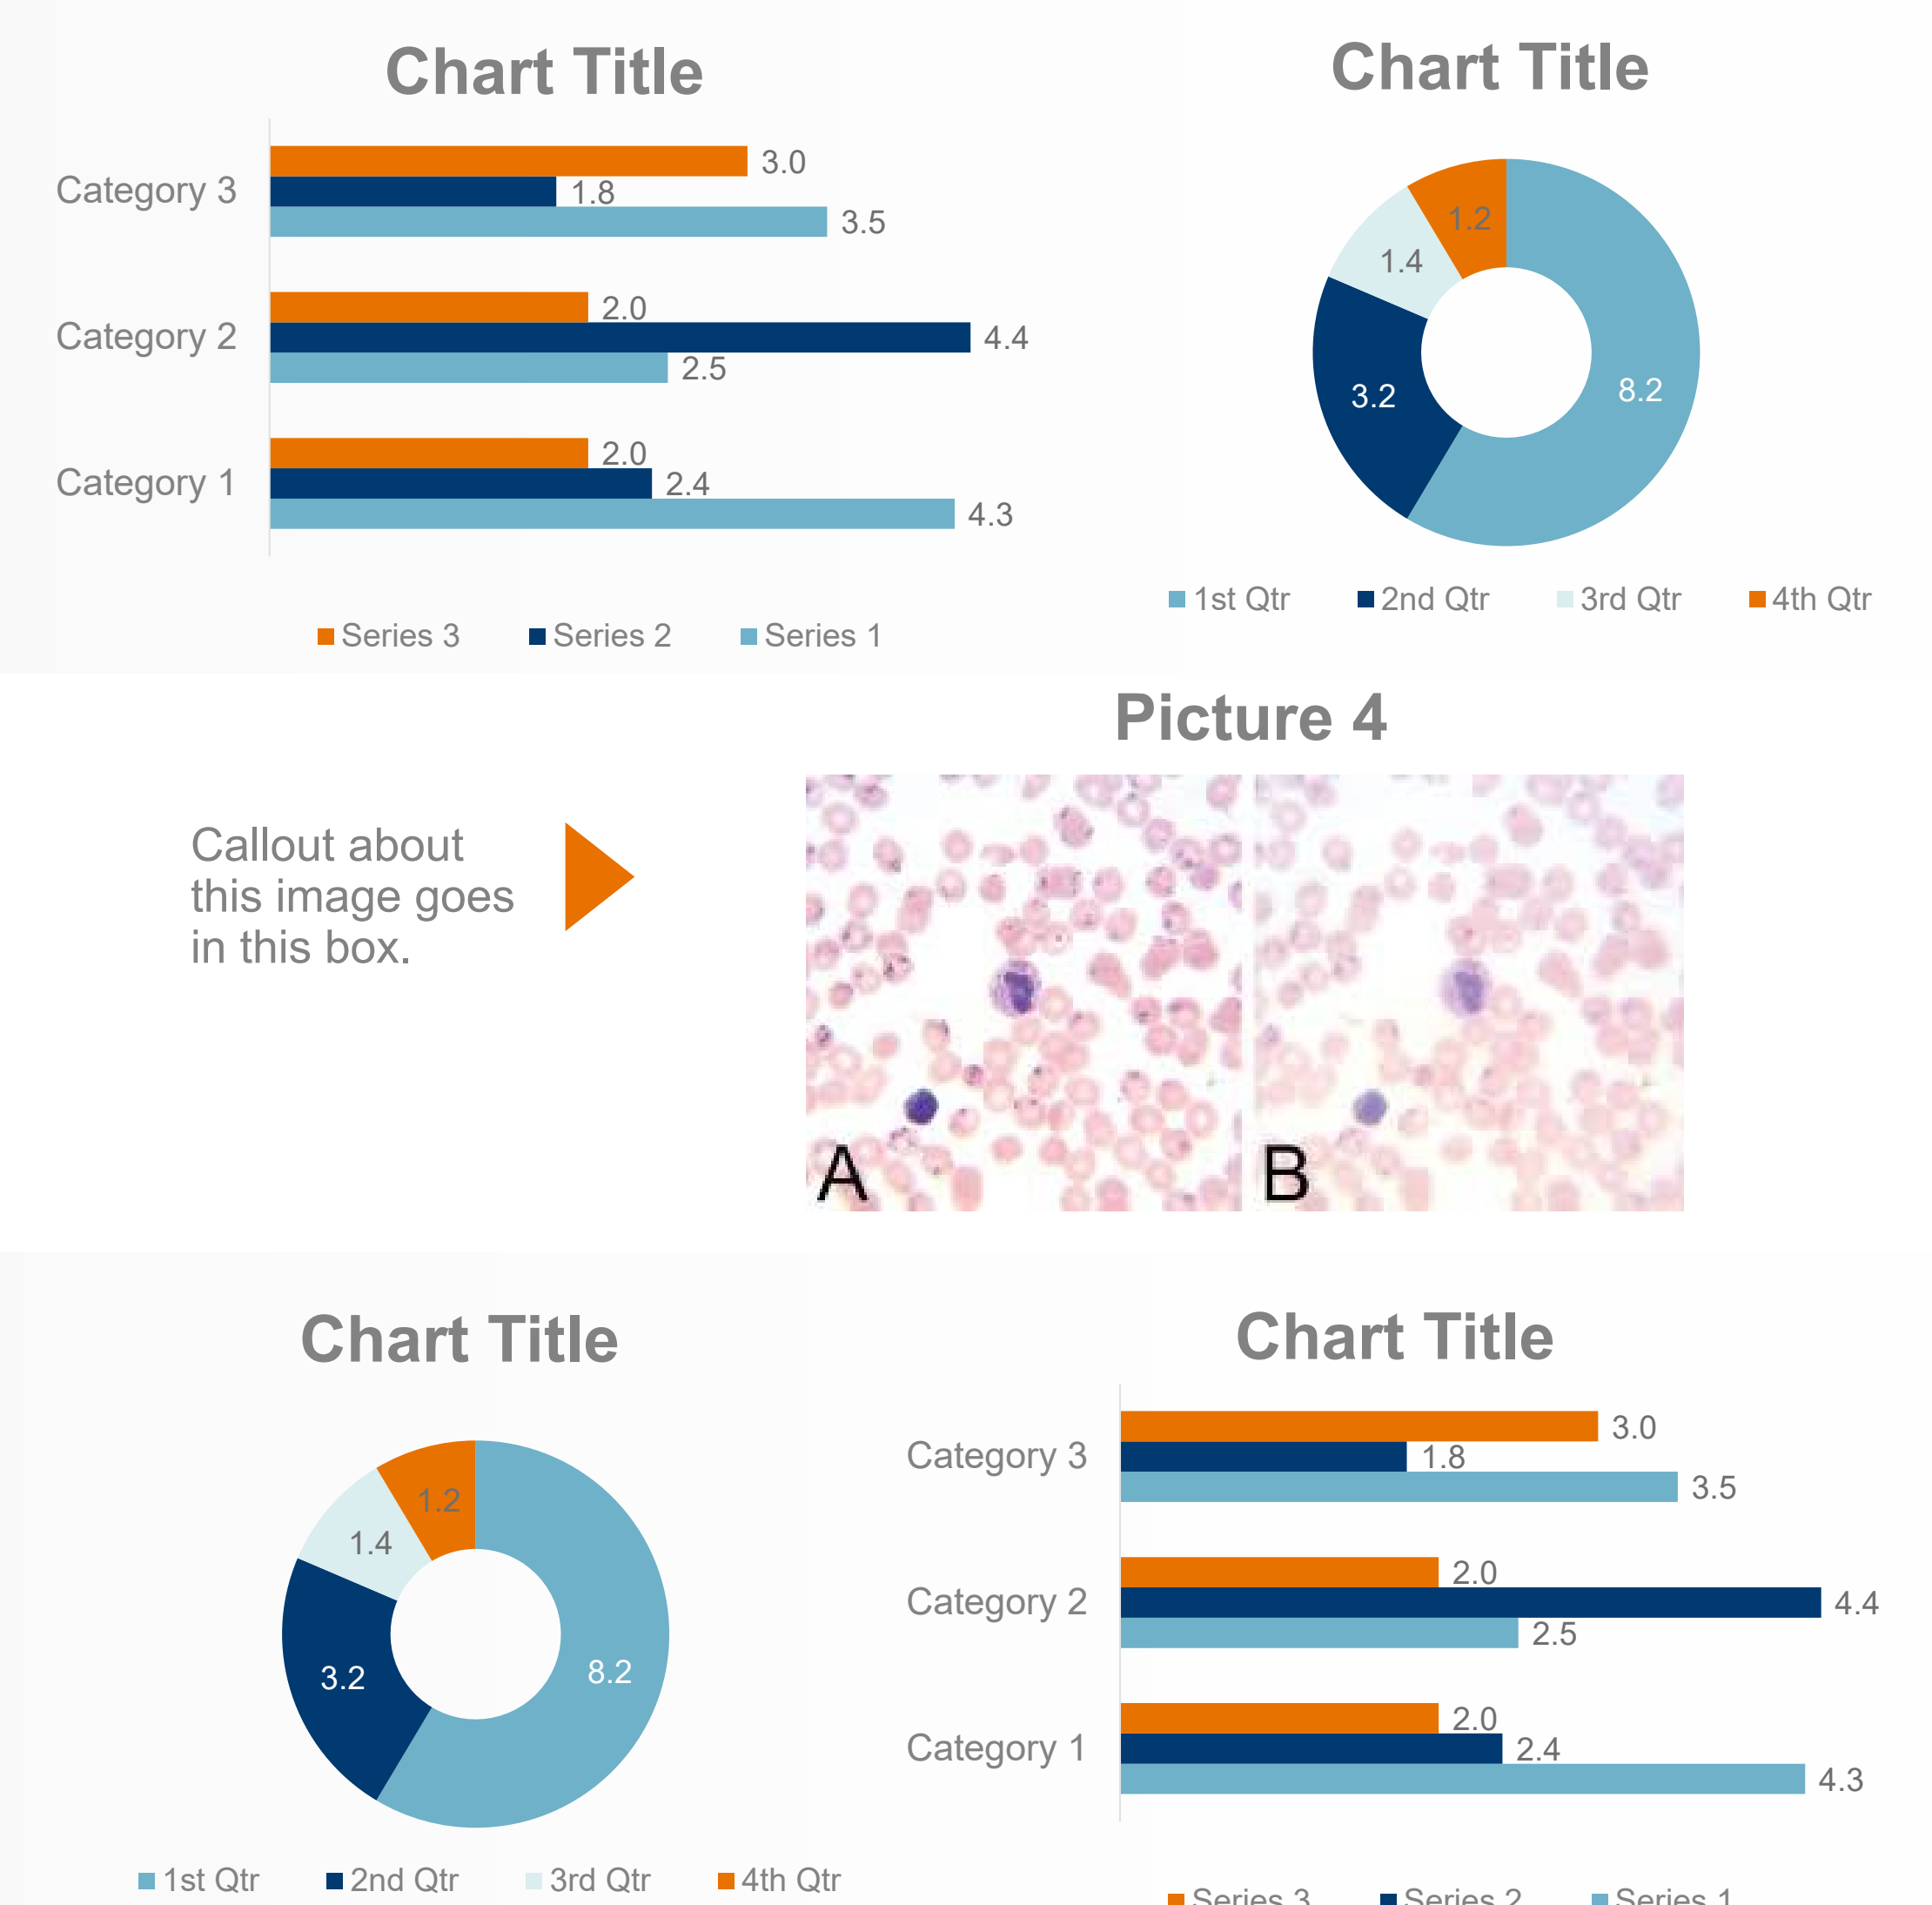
Chart Title

Category 3
3.0
1.8
3.5
Category 2
2.0
4.4
2.5
Category 1
2.0
2.4
4.3

Series 3 Series 2 Series 1

Chart Title

1.2
1.4
3.2
8.2

1st Qtr 2nd Qtr 3rd Qtr 4th Qtr

Picture 4

Callout about this image goes in this box.

A B

Chart Title

1.2
1.4
3.2
8.2

1st Qtr 2nd Qtr 3rd Qtr 4th Qtr

Chart Title

Category 3
3.0
1.8
3.5
Category 2
2.0
4.4
2.5
Category 1
2.0
2.4
4.3

Series 3 Series 2 Series 1